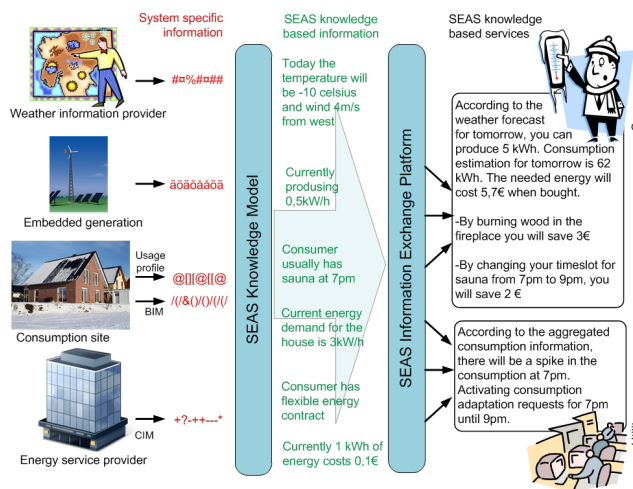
System specific information

SEAS knowledge based information

SEAS knowledge based services

Weather information provider

#¤%#¤##

Embedded generation

äöäöääöä

Usage profile

@[[@[[@

BIM

/(/&()/()/(/(/

Consumption site

CIM

+?-++---*

Energy service provider

SEAS Knowledge Model

Today the temperature will be -10 celsius and wind 4m/s from west

Currently produsing 0,5kW/h

Consumer usually has sauna at 7pm

Current energy demand for the house is 3kW/h

Consumer has flexible energy contract

Currently 1 kWh of energy costs 0,1€

SEAS Information Exchange Platform

According to the weather forecast for tomorrow, you can produce 5 kWh. Consumption estimation for tomorrow is 62 kWh. The needed energy will cost 5,7€ when bought.

-By burning wood in the fireplace you will save 3€

-By changing your timeslot for sauna from 7pm to 9pm, you will save 2 €

According to the aggregated consumption information, there will be a spike in the consumption at 7pm. Activating consumption adaptation requests for 7pm until 9pm.